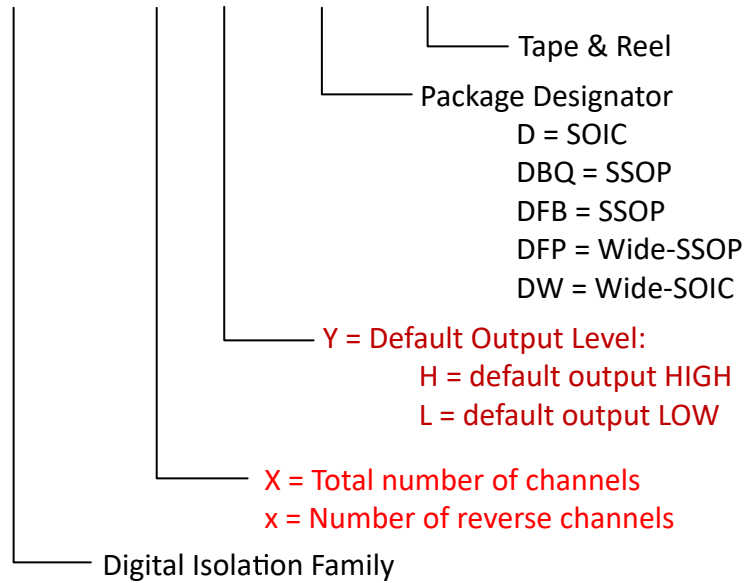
Tape & Reel

Package Designator
D = SOIC
DBQ = SSOP
DFB = SSOP
DFP = Wide-SSOP
DW = Wide-SOIC

Y = Default Output Level:
H = default output HIGH
L = default output LOW

X = Total number of channels
x = Number of reverse channels

Digital Isolation Family